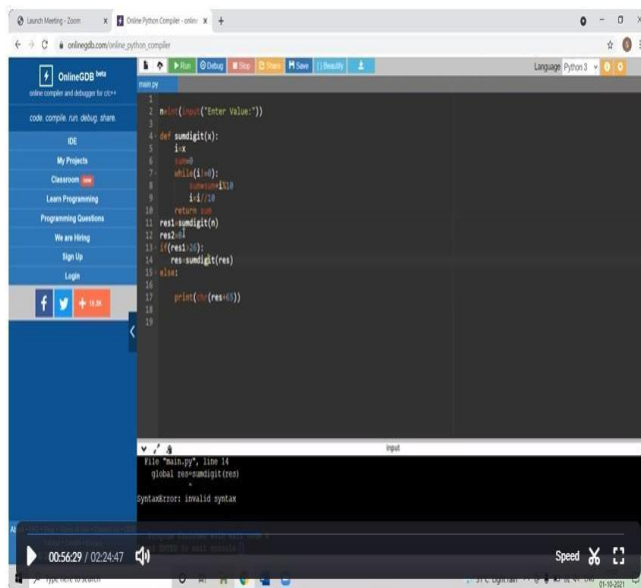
Launch Meeting - Zoom
Online Python Compiler - online
onlinegdb.com/online_python_compiler

OnlineGDB beta
online compiler and debugger for c/c++
code. compile. run. debug. share.
IDE
My Projects
Classroom new
Learn Programming
Programming Questions
We are Hiring
Sign Up
Login

Run Debug Stop Share Save Beautify
Language Python 3

main.py

1
2 n=int(input("Enter Value:"))
3
4 def sumdigit(x):
5     i=x
6     sum=0
7     while(i!=0):
8         sum=sum+i%10
9         i=i//10
10     return sum
11 res1=sumdigit(n)
12 res2=0
13 if(res1>26):
14     res=sumdigit(res)
15 else:
16
17     print(chr(res+63))
18
19

input
File "main.py", line 14
    global res=sumdigit(res)
              ^
SyntaxError: invalid syntax

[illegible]

00:56:29 / 02:24:47
Speed

Type here to search
01-10-2021